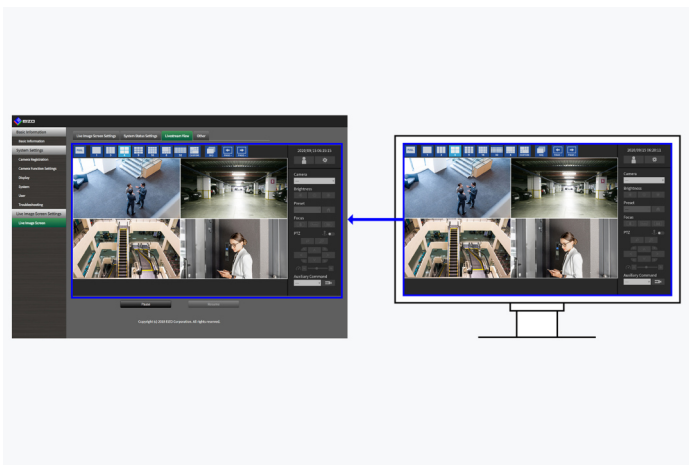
EIZO

Basic Information
Basic Information
System Settings
Camera Registration
Camera Function Settings
Display
System
User
Troubleshooting
Live Image Screen Settings
Live Image Screen

Live Image Screen Settings
System Status Settings
Liveboard View
Other

2020/09/13 16:33:11

Camera
Brightness
Preset
Focus
PTZ
Auxiliary Command

Copyright(c) 2020 EIZO Corporation. All rights reserved.

2020/09/13 16:33:11
Camera
Brightness
Preset
Focus
PTZ
Auxiliary Command